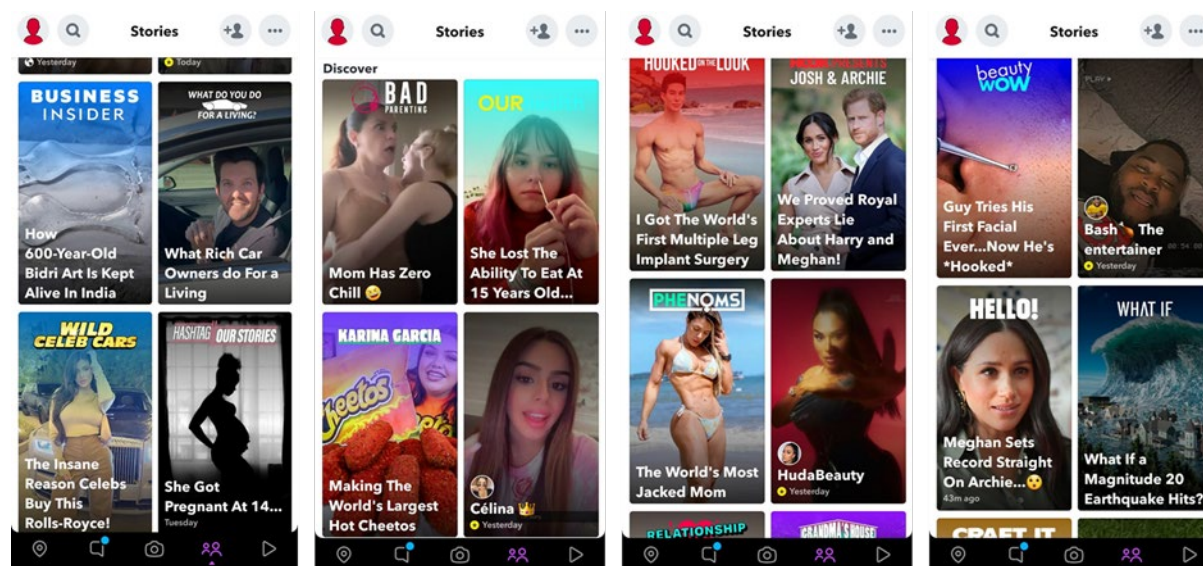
Stories

Yesterday
Today

BUSINESS INSIDER
How 600-Year-Old Bidri Art Is Kept Alive In India

WHAT DO YOU DO FOR A LIVING?
What Rich Car Owners do For a Living

WILD CELEB CARS
The Insane Reason Celebs Buy This Rolls-Royce!

HASHTAG OUR STORIES
She Got Pregnant At 14...
Tuesday

Stories

Discover

BAD PARENTING
Mom Has Zero Chill 🤣

OUR
She Lost The Ability To Eat At 15 Years Old...

KARINA GARCIA
Cheetos
Making The World's Largest Hot Cheetos

Célina 👑
Yesterday

Stories

HOOKED ON THE LOOK
I Got The World's First Multiple Leg Implant Surgery

JOSH & ARCHIE
We Proved Royal Experts Lie About Harry and Meghan!

PHENOMS
The World's Most Jacked Mom

HudaBeauty
Yesterday

RELATIONSHIP
GRANDMA'S HOUSE

Stories

beauty wow
Guy Tries His First Facial Ever...Now He's *Hooked*

Bash The entertainer
Yesterday

HELLO!
Meghan Sets Record Straight On Archie...😮
43m ago

WHAT IF
What If a Magnitude 20 Earthquake Hits?

CRAFT IT